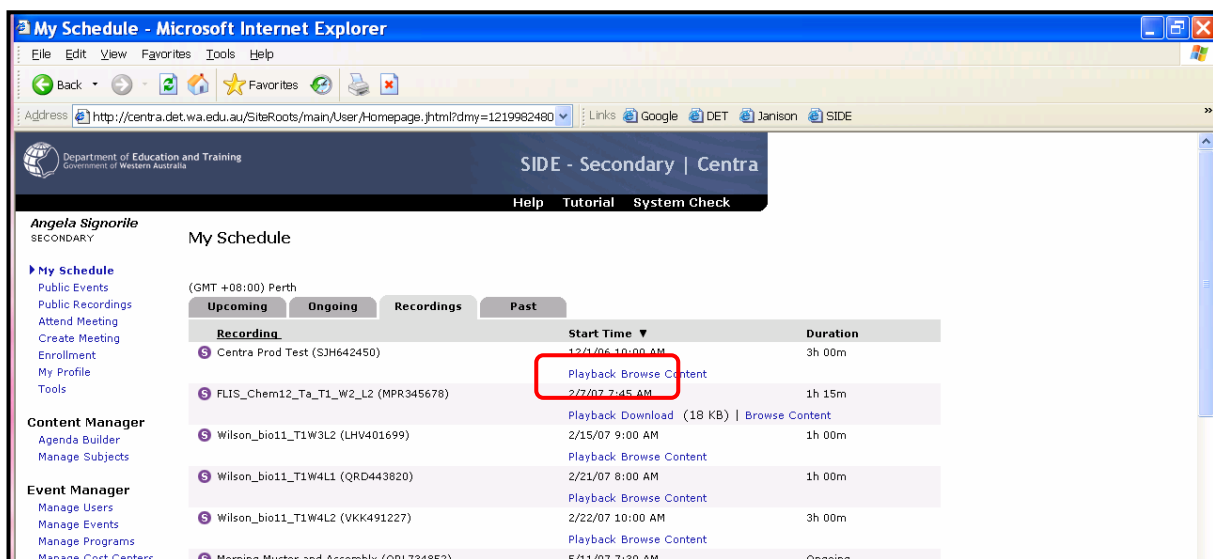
My Schedule - Microsoft Internet Explorer

File Edit View Favorites Tools Help

Back Favorites

Address http://centra.det.wa.edu.au/SiteRoots/main/User/Homepage.jhtml?dmy=1219982480 Links Google DET Janison SIDE

Department of Education and Training
Government of Western Australia

SIDE - Secondary | Centra

Help Tutorial System Check

Angela Signorile
SECONDARY

My Schedule
Public Events
Public Recordings
Attend Meeting
Create Meeting
Enrollment
My Profile
Tools

Content Manager
Agenda Builder
Manage Subjects

Event Manager
Manage Users
Manage Events
Manage Programs
Manage Cost Centers

My Schedule

(GMT +08:00) Perth

Upcoming | Ongoing | Recordings | Past

| Recording | Start Time ▼ | Duration |
|---|---|---|
| Centra Prod Test (SJH642450) | 12/1/06 10:00 AM | 3h 00m |
| | Playback Browse Content | |
| FLIS_Chem12_Ta_T1_W2_L2 (MPR345678) | 2/7/07 7:45 AM | 1h 15m |
| | Playback Download (18 KB) \| Browse Content | |
| Wilson_bio11_T1W3L2 (LHV401699) | 2/15/07 9:00 AM | 1h 00m |
| | Playback Browse Content | |
| Wilson_bio11_T1W4L1 (QRD443820) | 2/21/07 8:00 AM | 1h 00m |
| | Playback Browse Content | |
| Wilson_bio11_T1W4L2 (VKK491227) | 2/22/07 10:00 AM | 3h 00m |
| | Playback Browse Content | |
| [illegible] | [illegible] | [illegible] |